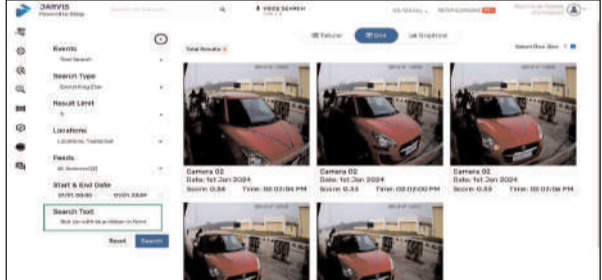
JARVIS
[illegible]

VIDEO SEARCH

Events
Text Search
Search Type
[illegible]
Result Limit
5
Locations
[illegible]
Feeds
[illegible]
Start & End Date
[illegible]
Search Text
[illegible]
Reset
Search

Tabular
Grid
Graphical

Total Results 5

Camera 02
Date: 1st Jan 2024
Score: 0.33 Time: 02:02:04 PM

Camera 02
Date: 1st Jan 2024
Score: 0.33 Time: 02:02:00 PM

Camera 02
Date: 1st Jan 2024
Score: 0.33 Time: 02:02:06 PM